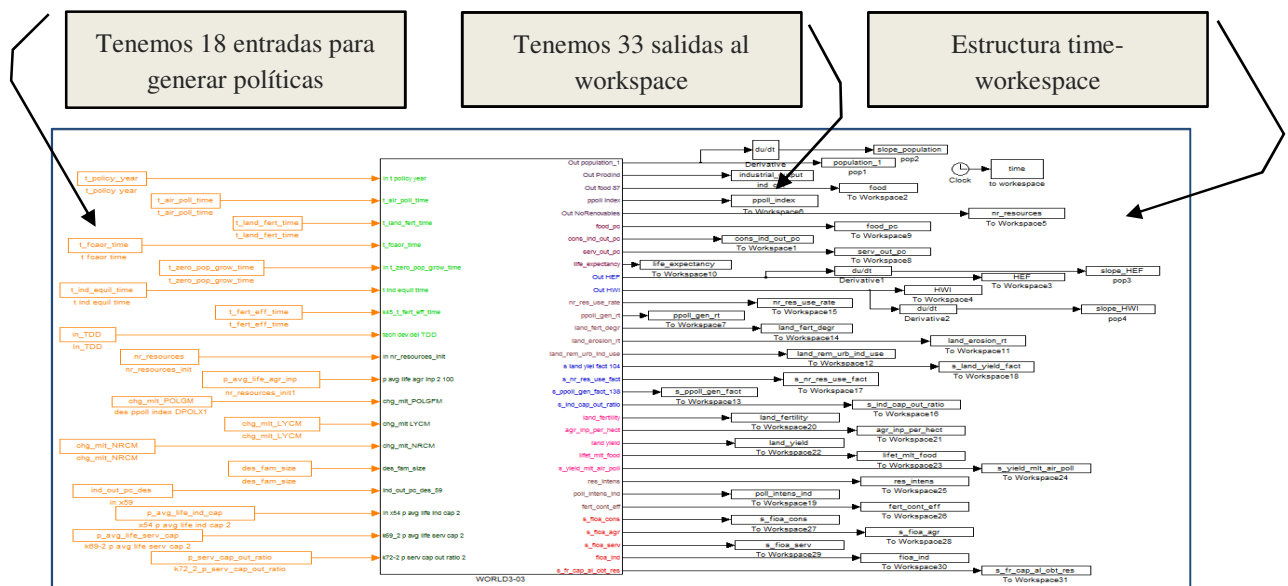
Tenemos 18 entradas para generar políticas

Tenemos 33 salidas al workspace

Estructura time-workespace

t_policy_year
t_policy year
t_air_poll_time
t_air_poll_time
t_land_fert_time
t_land_fert_time
t_fcaor_time
t fcaor time
t_zero_pop_grow_time
t_zero_pop_grow_time
t_ind_equil_time
t ind equil time
t_fert_eff_time
t_fert_eff_time
in_TDD
in_TDD
nr_resources
nr_resources_init
p_avg_life_agr_inp
nr_resourses_init1
chg_mlt_POLGM
des ppoll index DPOLX1
chg_mlt_LYCM
chg_mlt_LYCM
chg_mlt_NRCM
chg_mlt_NRCM
des_fam_size
des_fam_size
ind_out_pc_des
in x59
p_avg_life_ind_cap
x54 p avg life ind cap 2
p_avg_life_serv_cap
k69-2 p avg life serv cap 2
p_serv_cap_out_ratio
k72_2_p_serv_cap_out_ratio

in t policy year
t_air_poll_time
t_land_fert_time
t_fcaor_time
in t_zero_pop_grow_time
t ind equil time
k45 t_fert_eff_time
tecn devel TDD
in nr_resources_init
p avg life agr inp 2 100
chg_mlt_POLGM
chg_mlt LYCM
chg_mlt_NRCM
des_fam_size
ind_out_pc_des_59
in x54 p avg life ind cap 2
k69_2 p avg life serv cap 2
k72-2 p serv cap out ratio 2
WORLD3-03

Out population_1
Out ProdInd
Out food 87
ppoll index
Out NoRenovables
food_pc
cons_ind_out_pc
serv_out_pc
life_expectancy
Out HEF
Out HWI
nr_res_use_rate
ppoll_gen_rt
land_fert_degr
land_erosion_rt
land_rem_urb_ind_use
s land yiel fact 104
s_nr_res_use_fact
s_ppoll_gen_fact_138
s_ind_cap_out_ratio
land_fertility
agr_inp_per_hect
land_yield
lifet_mlt_food
s_yield_mlt_air_poll
res_intens
poll_intens_ind
fert_cont_eff
s_fioa_cons
s_fioa_agr
s_fioa_serv
fioa_ind
s_fr_cap_al_obt_res

du/dt
Derivative
slope_population
pop2
population_1
pop1
industrial_output
ind_out
food
To Workspace2
ppoll_index
To Workspace6
nr_resources
To Workspace5
food_pc
To Workspace9
cons_ind_out_pc
To Workspace1
serv_out_pc
To Workspace8
life_expectancy
To Workspace10
du/dt
Derivative1
HEF
To Workspace3
slope_HEF
pop3
HWI
To Workspace4
du/dt
Derivative2
slope_HWI
pop4
nr_res_use_rate
To Workspace15
ppoll_gen_rt
To Workspace7
land_fert_degr
To Workspace14
land_erosion_rt
To Workspace11
land_rem_urb_ind_use
To Workspace12
s_land_yield_fact
To Workspace18
s_nr_res_use_fact
To Workspace17
s_ppoll_gen_fact
To Workspace13
s_ind_cap_out_ratio
To Workspace16
land_fertility
To Workspace20
agr_inp_per_hect
To Workspace21
land_yield
To Workspace22
lifet_mlt_food
To Workspace23
s_yield_mlt_air_poll
To Workspace24
res_intens
To Workspace25
poll_intens_ind
To Workspace19
fert_cont_eff
To Workspace26
s_fioa_cons
To Workspace27
s_fioa_agr
To Workspace28
s_fioa_serv
To Workspace29
fioa_ind
To Workspace30
s_fr_cap_al_obt_res
To Workspace31

Clock
time
to workespace